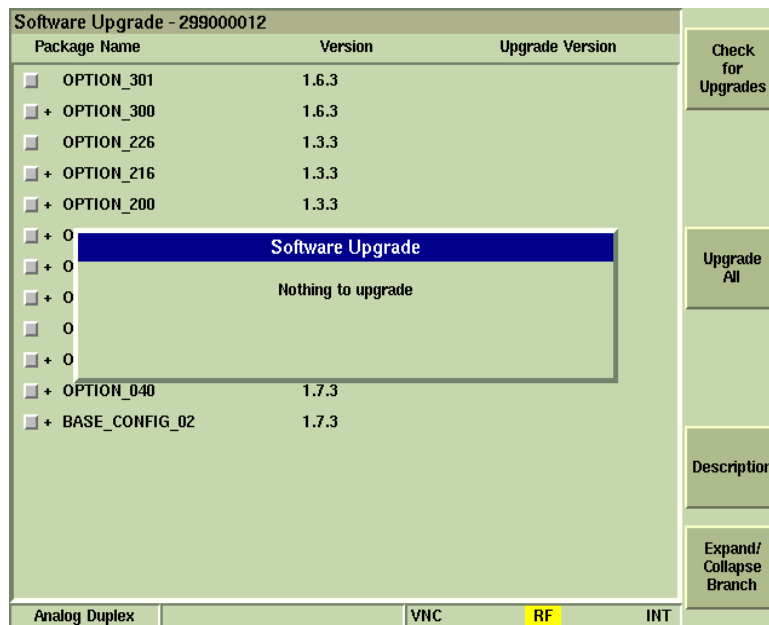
Software Upgrade - 299000012

| Package Name | Version | Upgrade Version |
|---|---|---|
| OPTION_301 | 1.6.3 | |
| + OPTION_300 | 1.6.3 | |
| OPTION_226 | 1.3.3 | |
| + OPTION_216 | 1.3.3 | |
| + OPTION_200 | 1.3.3 | |
| + O | | |
| + O | | |
| + O | | |
| O | | |
| + O | | |
| + OPTION_040 | 1.7.3 | |
| + BASE_CONFIG_02 | 1.7.3 | |

Software Upgrade

Nothing to upgrade

Check for Upgrades

Upgrade All

Description

Expand/ Collapse Branch

Analog Duplex | VNC | RF | INT